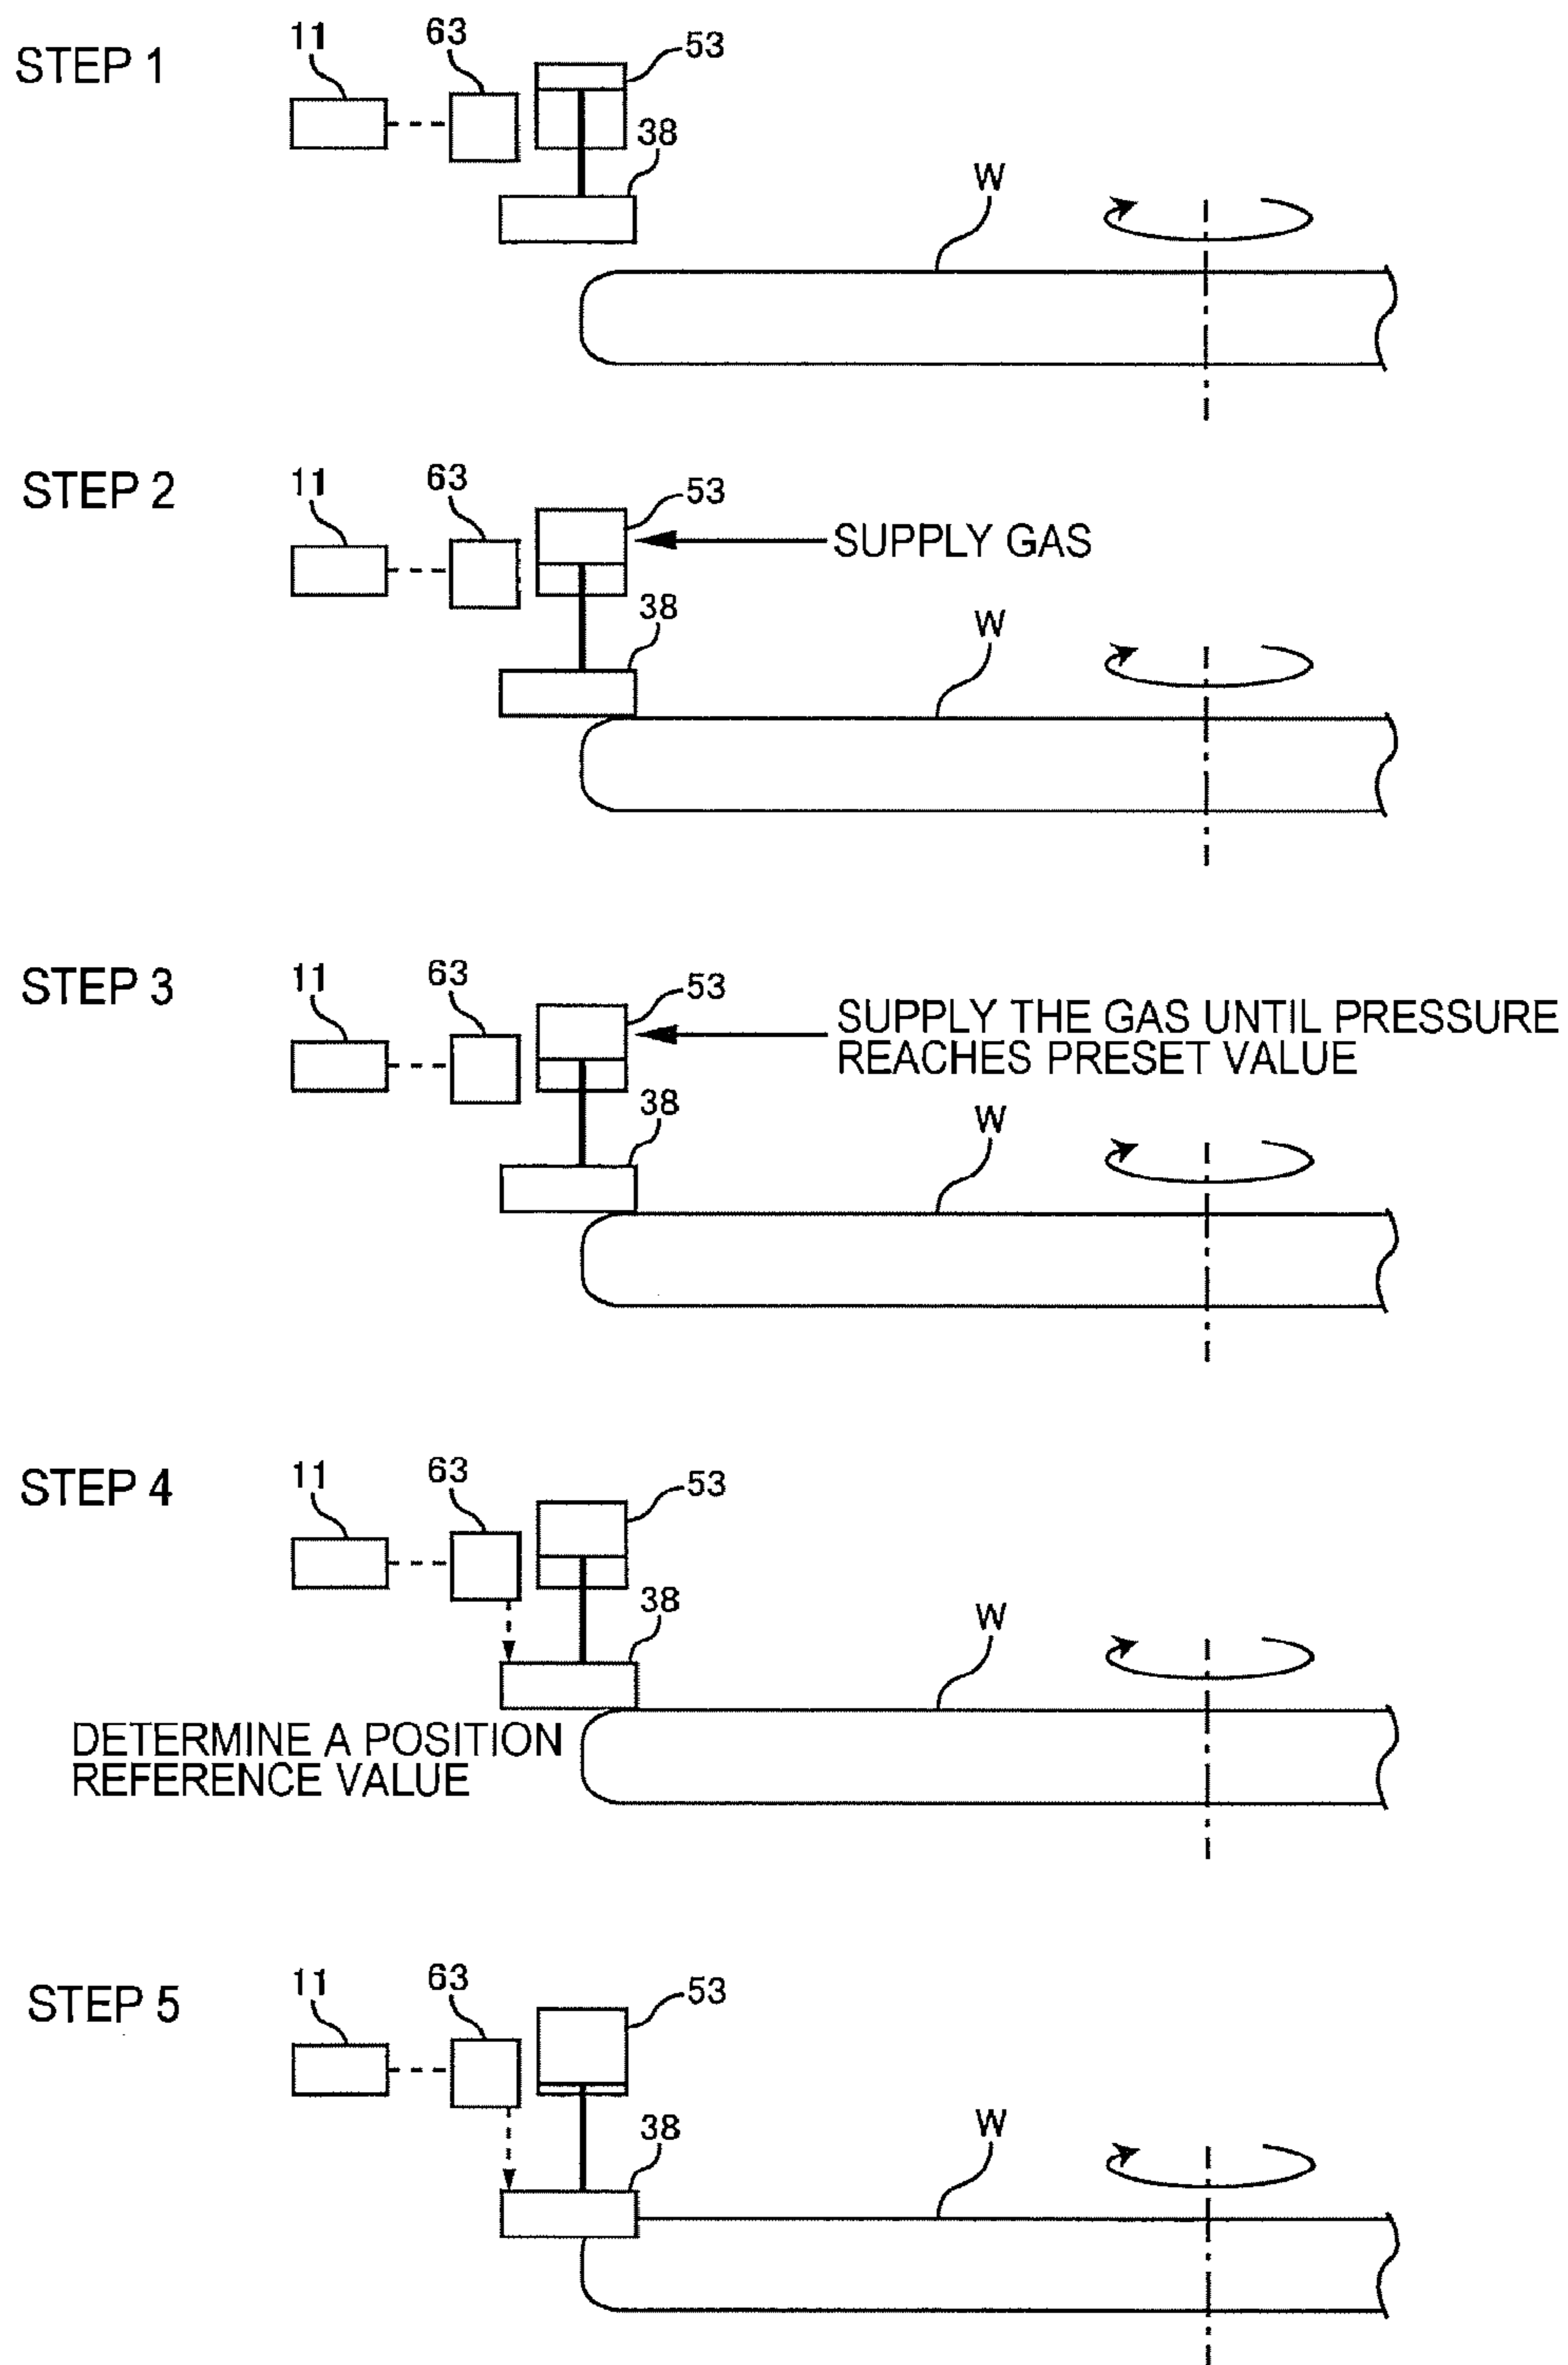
STEP 1

11

63

53

38

W

STEP 2

11

63

53

SUPPLY GAS

38

W

STEP 3

11

63

53

SUPPLY THE GAS UNTIL PRESSURE REACHES PRESET VALUE

38

W

STEP 4

11

63

53

38

W

DETERMINE A POSITION REFERENCE VALUE

STEP 5

11

63

53

38

W